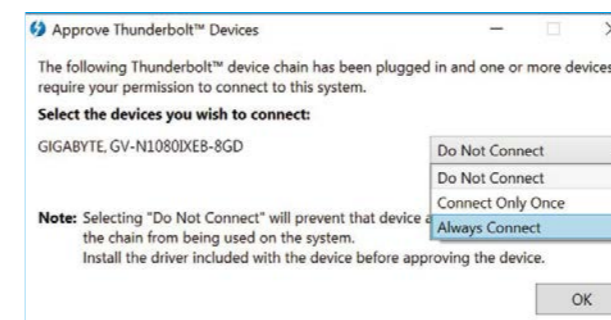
Approve Thunderbolt™ Devices

The following Thunderbolt™ device chain has been plugged in and one or more devices require your permission to connect to this system.

Select the devices you wish to connect:

GIGABYTE, GV-N1080IXEB-8GD

Do Not Connect

Do Not Connect

Connect Only Once

Always Connect

Note: Selecting "Do Not Connect" will prevent that device a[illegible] the chain from being used on the system.
Install the driver included with the device before approving the device.

OK